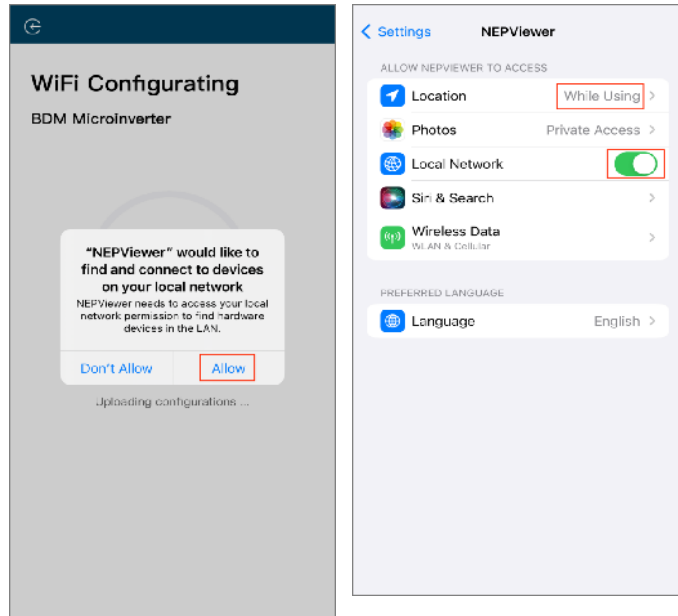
WiFi Configurating

BDM Microinverter

"NEPViewer" would like to find and connect to devices on your local network

NEPViewer needs to access your local network permission to find hardware devices in the LAN.

Don't Allow

Allow

Uploading configurations ...

Settings

NEPViewer

ALLOW NEPVIEWER TO ACCESS

Location

While Using

Photos

Private Access

Local Network

Siri & Search

Wireless Data

WLAN & Cellular

PREFERRED LANGUAGE

Language

English